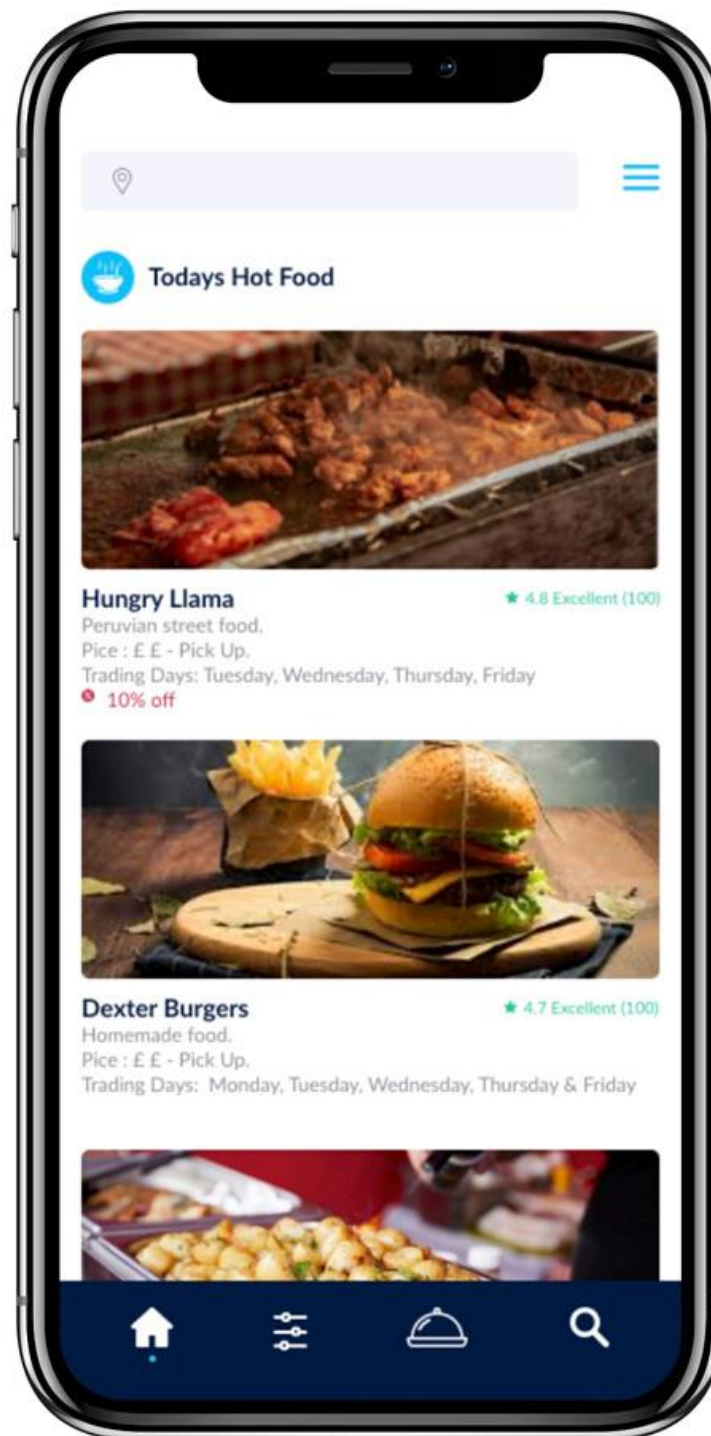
Todays Hot Food

Hungry Llama
★ 4.8 Excellent (100)
Peruvian street food.
Pice : £ £ - Pick Up.
Trading Days: Tuesday, Wednesday, Thursday, Friday
10% off

Dexter Burgers
★ 4.7 Excellent (100)
Homemade food.
Pice : £ £ - Pick Up.
Trading Days: Monday, Tuesday, Wednesday, Thursday & Friday